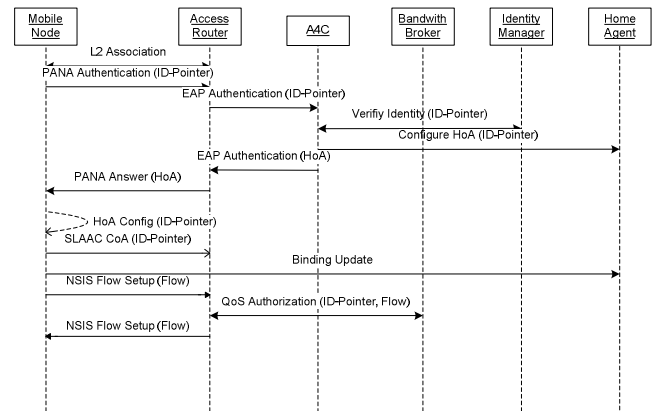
Mobile Node

Access Router

A4C

Bandwith Broker

Identity Manager

Home Agent

L2 Association

PANA Authentication (ID-Pointer)

EAP Authentication (ID-Pointer)

Verifiy Identity (ID-Pointer)

Configure HoA (ID-Pointer)

EAP Authentication (HoA)

PANA Answer (HoA)

HoA Config (ID-Pointer)

SLAAC CoA (ID-Pointer)

Binding Update

NSIS Flow Setup (Flow)

QoS Authorization (ID-Pointer, Flow)

NSIS Flow Setup (Flow)